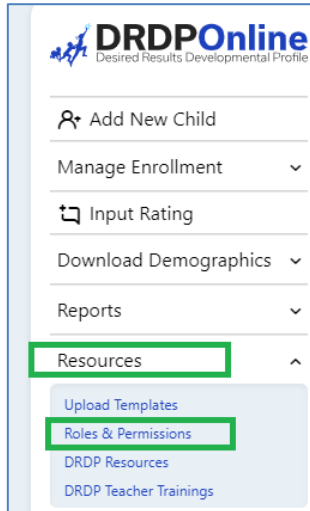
DRDPOnline
Desired Results Developmental Profile

Add New Child

Manage Enrollment

Input Rating

Download Demographics

Reports

Resources

Upload Templates

Roles & Permissions

DRDP Resources

DRDP Teacher Trainings